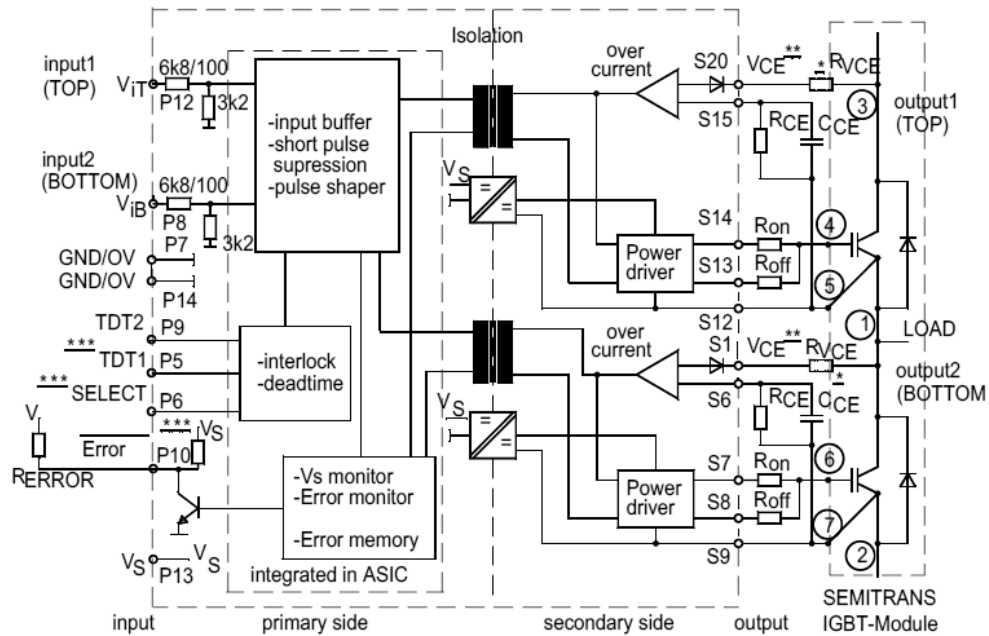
Isolation

input1 (TOP)
$V_{iT}$
6k8/100
P12
3k2

input2 (BOTTOM)
$V_{iB}$
6k8/100
P8
3k2

GND/OV
P7
GND/OV
P14

TDT2
P9
*** TDT1
P5
*** SELECT
P6

$V_I$
Error
*** $V_S$
P10
$R_{ERROR}$

$V_S$
P13
$V_S$

-input buffer
-short pulse supression
-pulse shaper

-interlock
-deadtime

-Vs monitor
-Error monitor

-Error memory

integrated in ASIC

$V_S$
$V_S$

over current
S20
S15
S14
S13
S12
Power driver

over current
S1
S6
S7
S8
S9
Power driver

$V_{CE}$ ** * $R_{VCE}$
$R_{CE}$
$C_{CE}$
$R_{on}$
$R_{off}$

$V_{CE}$ ** $R_{VCE}$
*
$R_{CE}$
$C_{CE}$
$R_{on}$
$R_{off}$

3
output1 (TOP)
4
5
1
LOAD
output2 (BOTTOM)
6
7
2

input
primary side
secondary side
output
SEMITRANS IGBT-Module